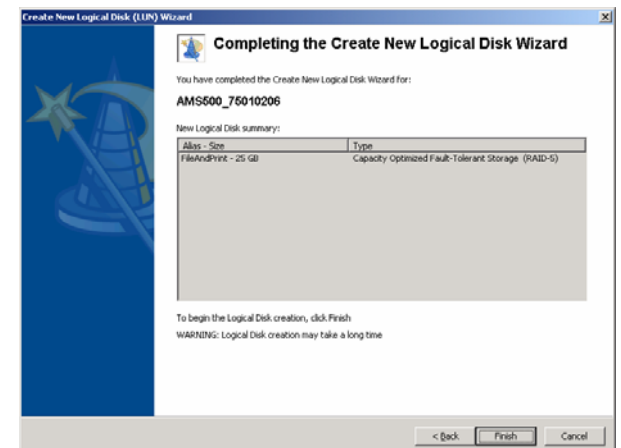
Create New Logical Disk (LUN) Wizard

Completing the Create New Logical Disk Wizard

You have completed the Create New Logical Disk Wizard for:

AMS500_75010206

New Logical Disk summary:

| Alias - Size | Type |
|---|---|
| FileAndPrint - 25 GB | Capacity Optimized Fault-Tolerant Storage (RAID-5) |

To begin the Logical Disk creation, click Finish

WARNING: Logical Disk creation may take a long time

< Back | Finish | Cancel